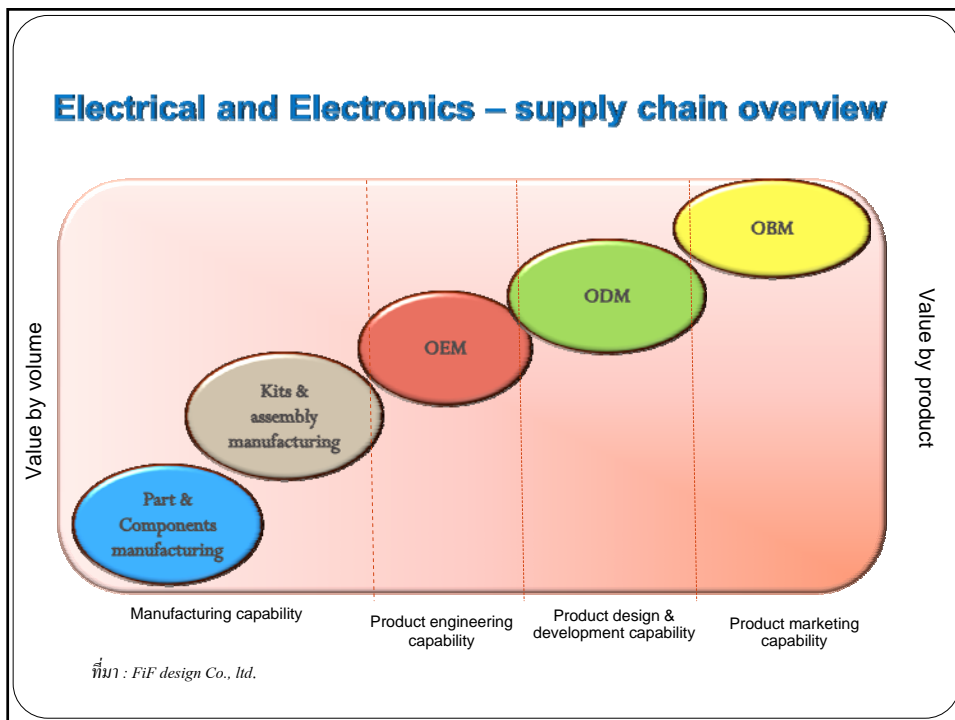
Electrical and Electronics – supply chain overview

Value by volume

Value by product

OBM

ODM

OEM

Kits & assembly manufacturing

Part & Components manufacturing

Manufacturing capability

Product engineering capability

Product design & development capability

Product marketing capability

ที่มา : FiF design Co., ltd.